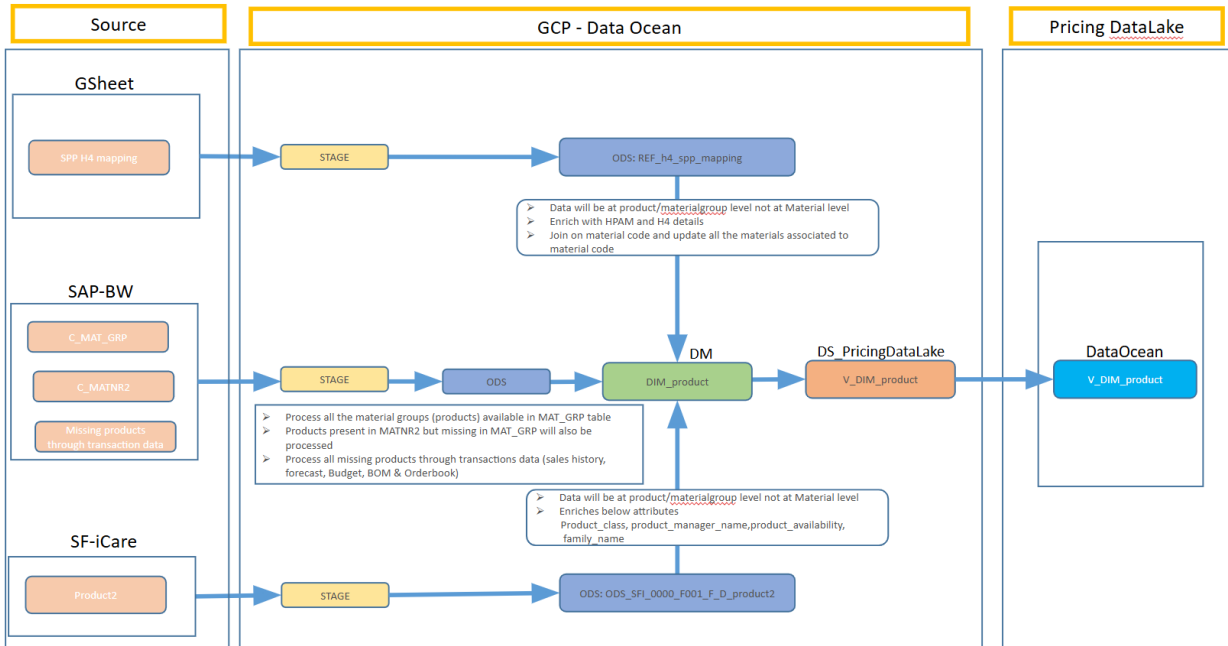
Source

GCP - Data Ocean

Pricing DataLake

GSheet

SPP H4 mapping

STAGE

ODS: REF_h4_spp_mapping

➢ Data will be at product/materialgroup level not at Material level
➢ Enrich with HPAM and H4 details
➢ Join on material code and update all the materials associated to material code

SAP-BW

C_MAT_GRP

C_MATNR2

Missing products through transaction data

STAGE

ODS

DM

DIM_product

DS_PricingDataLake

V_DIM_product

DataOcean

V_DIM_product

➢ Process all the material groups (products) available in MAT_GRP table
➢ Products present in MATNR2 but missing in MAT_GRP will also be processed
➢ Process all missing products through transactions data (sales history, forecast, Budget, BOM & Orderbook)

➢ Data will be at product/materialgroup level not at Material level
➢ Enriches below attributes
Product_class, product_manager_name,product_availability, family_name

SF-iCare

Product2

STAGE

ODS: ODS_SFI_0000_F001_F_D_product2